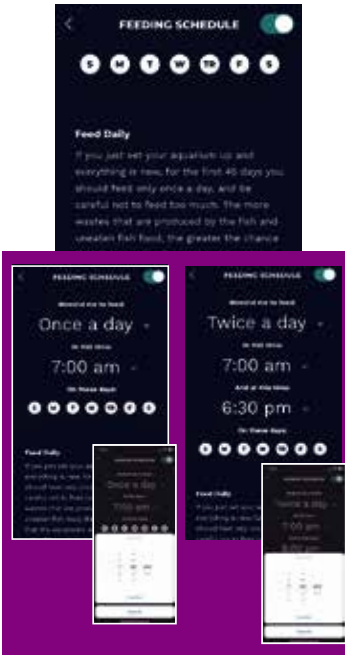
<

FEEDING SCHEDULE

S M T W Th F S

Feed Daily

If you just set your aquarium up and everything is new, for the first 45 days you should feed only once a day, and be careful not to feed too much. The more wastes that are produced by the fish and uneaten fish food, the greater the chance

FEEDING SCHEDULE

Once a day

7:00 am

Feed Daily

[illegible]

Once a day

7:00 am

FEEDING SCHEDULE

Twice a day

7:00 am

6:30 pm

Feed Daily

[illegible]

Twice a day

7:00 am